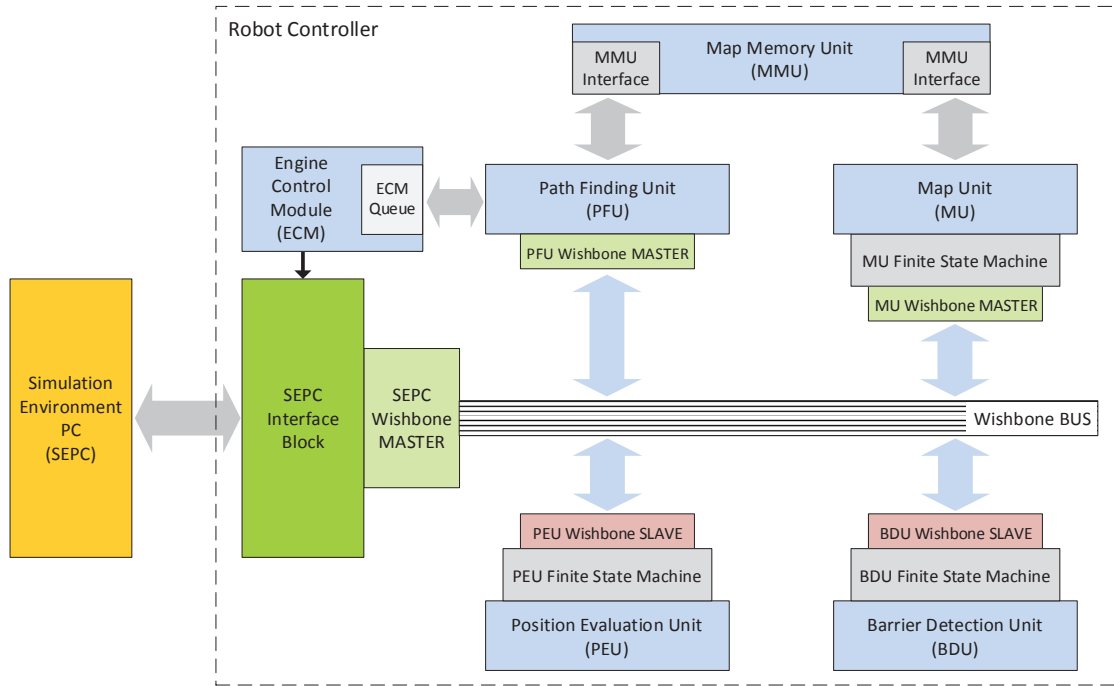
Robot Controller

MMU Interface

Map Memory Unit (MMU)

MMU Interface

Engine Control Module (ECM)

ECM Queue

Path Finding Unit (PFU)

PFU Wishbone MASTER

Map Unit (MU)

MU Finite State Machine

MU Wishbone MASTER

Simulation Environment PC (SEPC)

SEPC Interface Block

SEPC Wishbone MASTER

Wishbone BUS

PEU Wishbone SLAVE

PEU Finite State Machine

Position Evaluation Unit (PEU)

BDU Wishbone SLAVE

BDU Finite State Machine

Barrier Detection Unit (BDU)